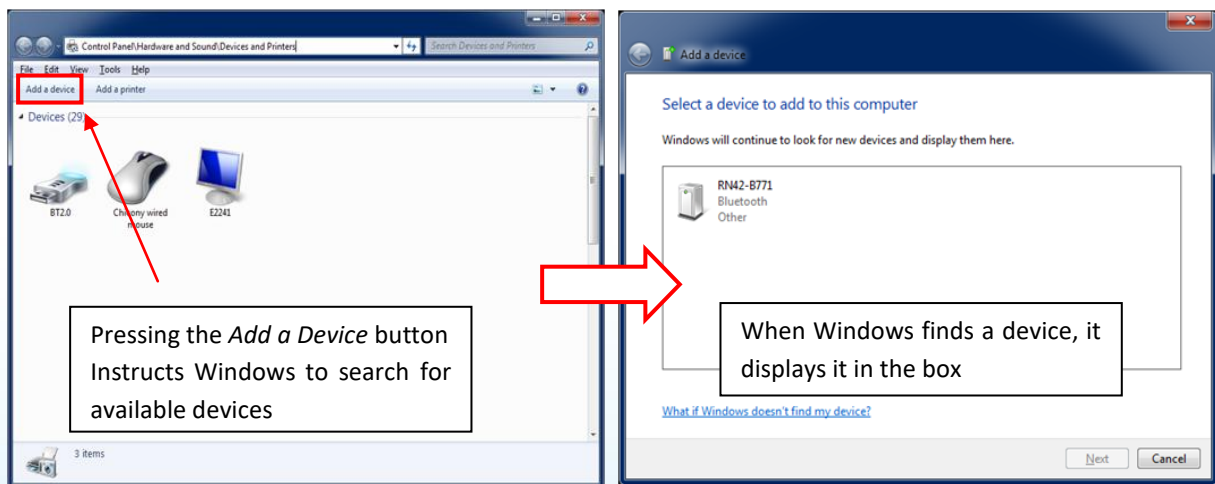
Control Panel\Hardware and Sound\Devices and Printers

Search Devices and Printers

File Edit View Tools Help

Add a device Add a printer

Devices (29)

BT2.0

Chicony wired mouse

E2241

Pressing the *Add a Device* button Instructs Windows to search for available devices

3 items

Add a device

Select a device to add to this computer

Windows will continue to look for new devices and display them here.

RN42-B771
Bluetooth
Other

When Windows finds a device, it displays it in the box

What if Windows doesn't find my device?

Next Cancel